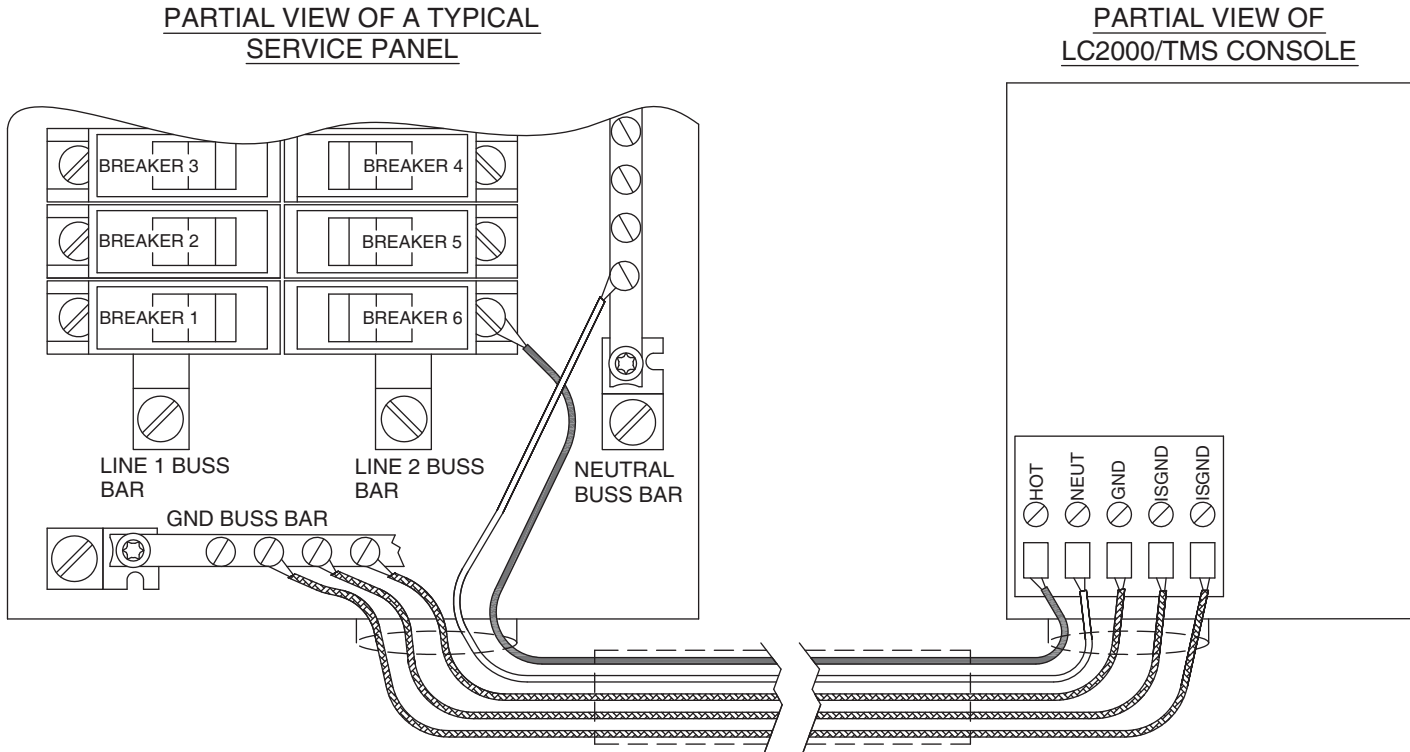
PARTIAL VIEW OF A TYPICAL SERVICE PANEL

PARTIAL VIEW OF LC2000/TMS CONSOLE

BREAKER 3

BREAKER 4

BREAKER 2

BREAKER 5

BREAKER 1

BREAKER 6

LINE 1 BUSS BAR

LINE 2 BUSS BAR

NEUTRAL BUSS BAR

GND BUSS BAR

HOT

NEUT

GND

ISGND

ISGND